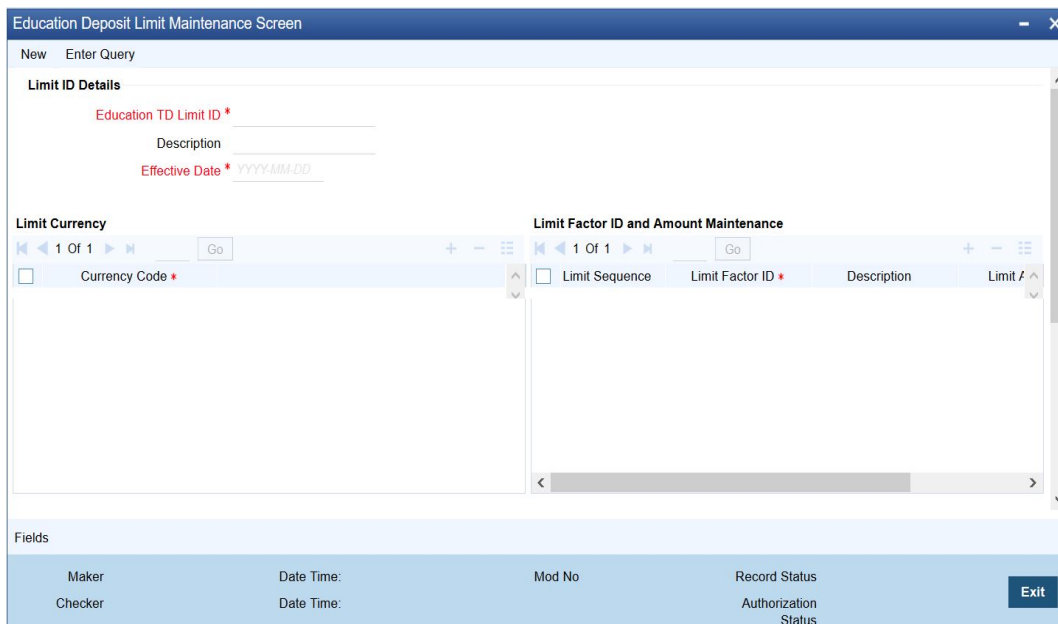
Education Deposit Limit Maintenance Screen

New Enter Query

Limit ID Details

Education TD Limit ID *

Description

Effective Date * YYYY-MM-DD

Limit Currency

1 Of 1 Go

| Currency Code * |
|---|

Limit Factor ID and Amount Maintenance

1 Of 1 Go

| Limit Sequence | Limit Factor ID * | Description | Limit A |
|---|---|---|---|

Fields

Maker Date Time: Mod No Record Status

Checker Date Time: Authorization Status

Exit